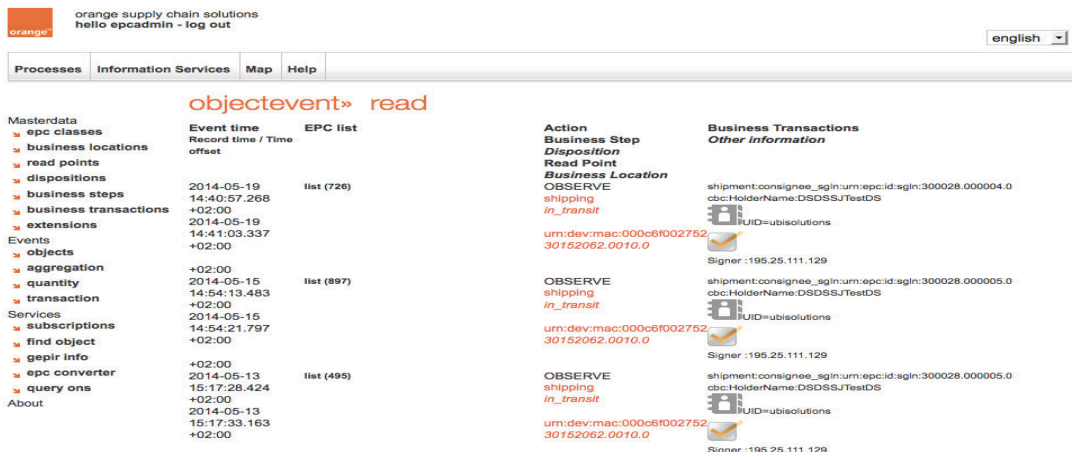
orange

orange supply chain solutions
hello epcadmin - log out

english

Processes | Information Services | Map | Help

Masterdata
epc classes
business locations
read points
dispositions
business steps
business transactions
extensions
Events
objects
aggregation
quantity
transaction
Services
subscriptions
find object
gepir info
epc converter
query ons
About

objectevent» read

| Event time Record time / Time offset | EPC list | Action Business Step *Disposition* Read Point *Business Location* | Business Transactions *Other information* |
|---|---|---|---|
| 2014-05-19 14:40:57.268 +02:00 2014-05-19 14:41:03.337 +02:00 +02:00 | list (726) | OBSERVE shipping *in_transit* urn:dev:mac:000c6f002752 *30152062.0010.0* | shipment:consignee_sgln:urn:epc:id:sgln:300028.000004.0 cbc:HolderName:DSDSSJTestDS UID=ubisolutions Signer :195.25.111.129 |
| 2014-05-15 14:54:13.483 +02:00 2014-05-15 14:54:21.797 +02:00 +02:00 | list (897) | OBSERVE shipping *in_transit* urn:dev:mac:000c6f002752 *30152062.0010.0* | shipment:consignee_sgln:urn:epc:id:sgln:300028.000005.0 cbc:HolderName:DSDSSJTestDS UID=ubisolutions Signer :195.25.111.129 |
| 2014-05-13 15:17:28.424 +02:00 2014-05-13 15:17:33.163 +02:00 | list (495) | OBSERVE shipping *in_transit* urn:dev:mac:000c6f002752 *30152062.0010.0* | shipment:consignee_sgln:urn:epc:id:sgln:300028.000005.0 cbc:HolderName:DSDSSJTestDS UID=ubisolutions Signer :195.25.111.129 |